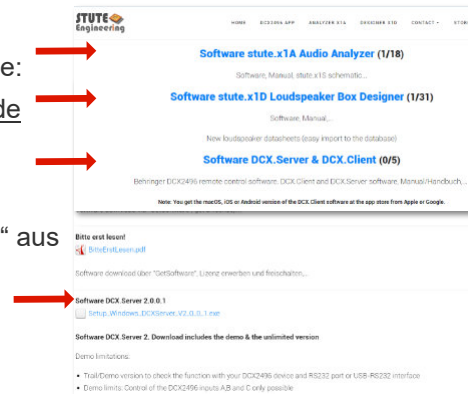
e:
de
" aus

STUTE Engineering
HOME DCX2496 APP ANALYZER X1A DESIGNER X1D CONTACT STO

Software stute.x1A Audio Analyzer (1/18)
Software, Manual, stute.x1S schematic...

Software stute.x1D Loudspeaker Box Designer (1/31)
Software, Manual,...
New loudspeaker datasheets (easy import to the database)

Software DCX.Server & DCX.Client (0/5)
Behringer DCX2496 remote control software. DCX.Client and DCX.Server software. Manual/Handbuch, ...

Note: You get the macOS, iOS or Android version of the DCX.Client software at the app store from Apple or Google.

Bitte erst lesen!
BitteErstLesen.pdf
Software download über "GetSoftware". Lizenz erwerben und freischalten,...

Software DCX Server 2.0.0.1
Setup_Windows_DCXServer_V2.0.0.1.exe

Software DCX.Server 2. Download includes the demo & the unlimited version

Demo limitations:

• Trail/Demo version to check the function with your DCX2496 device and RS232 port or USB-RS232 interface
• Demo limits: Control of the DCX2496 inputs A,B and C only possible